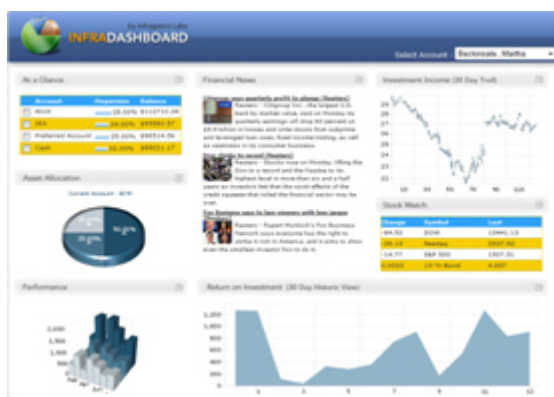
by Infragistics Labs
INFRADASHBOARD

Select Account: Backnoale Mattie

At a Glance

| Account | Dispersion | Balance |
|---|---|---|
| 401K | 28.00% | $110710.04 |
| IRA | 24.00% | $95580.37 |
| Preferred Account | 18.00% | $95514.56 |
| Cash | 30.00% | $89021.17 |

Asset Allocation

Current Account - 401K

Financial News

Citigroup says quarterly profit to plunge (Reuters)
Reuters - Citigroup Inc., the largest U.S. bank by market value, said on Monday its quarterly earnings will drop 60 percent on $5.9 billion in losses and write-downs tied to subprime and leveraged loan exposure, fixed-income trading, as well as weakness in its consumer business.

Stocks rise to record (Reuters)
Reuters - Stocks rose on Monday, lifting the Dow to a record and the Nasdaq to its highest level in more than six and a half years as investors bet that the worst effects of the credit squeeze that roiled the financial sector may be over.

Fox Business says to face viewers with less jargon
Reuters - Rupert Murdoch's Fox Business Network says everyone has the right to strike it rich in America, and it aims to show even the smallest investor how to do it.

Investment Income (30 Day Trail)

Stock Watch

| Change | Symbol | Last |
|---|---|---|
| 184.92 | DOW | 13441.13 |
| 28.13 | Nasdaq | 2937.90 |
| 14.77 | S&P 500 | 1507.51 |
| 0.0023 | 10-Yr Bond | 4.687 |

Performance

Return on Investment (30 Day Historic View)

1,200
1,000
800
600
400
200
0